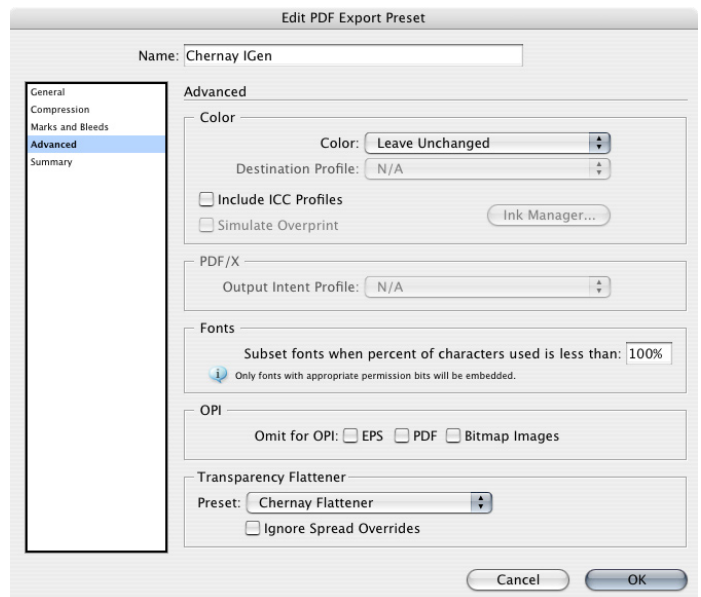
Edit PDF Export Preset

Name: Chernay IGen

General
Compression
Marks and Bleeds
Advanced
Summary

Advanced

Color

Color: Leave Unchanged

Destination Profile: N/A

Include ICC Profiles

Simulate Overprint

Ink Manager...

PDF/X

Output Intent Profile: N/A

Fonts

Subset fonts when percent of characters used is less than: 100%

Only fonts with appropriate permission bits will be embedded.

OPI

Omit for OPI: EPS PDF Bitmap Images

Transparency Flattener

Preset: Chernay Flattener

Ignore Spread Overrides

Cancel

OK